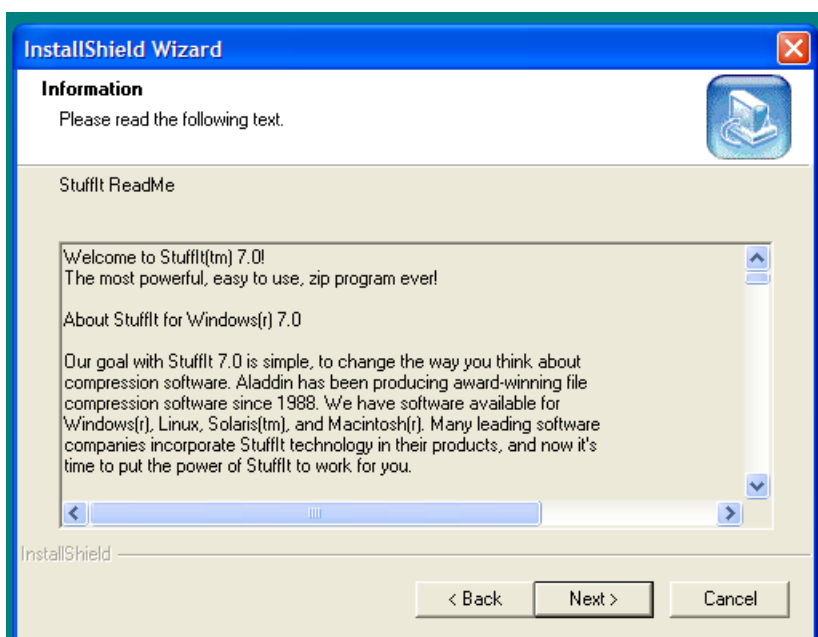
InstallShield Wizard

Information

Please read the following text.

StuffIt ReadMe

Welcome to StuffIt(tm) 7.0!
The most powerful, easy to use, zip program ever!

About StuffIt for Windows(r) 7.0

Our goal with StuffIt 7.0 is simple, to change the way you think about compression software. Aladdin has been producing award-winning file compression software since 1988. We have software available for Windows(r), Linux, Solaris(tm), and Macintosh(r). Many leading software companies incorporate StuffIt technology in their products, and now it's time to put the power of StuffIt to work for you.

InstallShield

< Back

Next >

Cancel